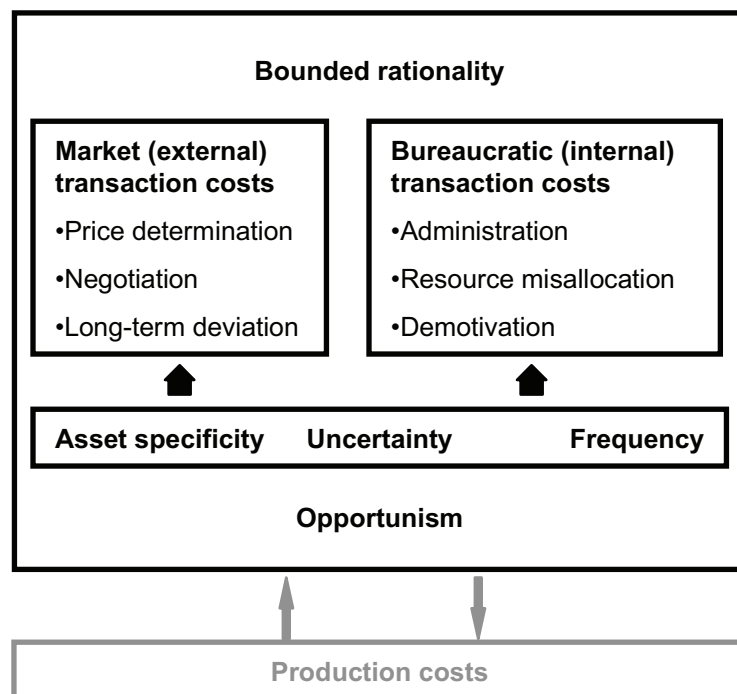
Bounded rationality

Market (external) transaction costs

•Price determination

•Negotiation

•Long-term deviation

Bureaucratic (internal) transaction costs

•Administration

•Resource misallocation

•Demotivation

Asset specificity Uncertainty Frequency

Opportunism

Production costs